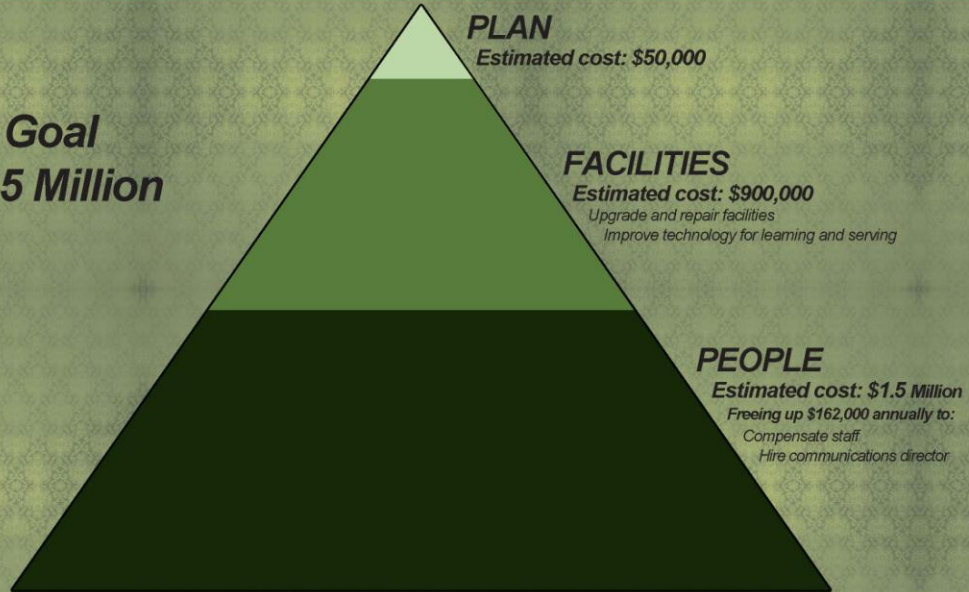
Goal
5 Million

PLAN
Estimated cost: $50,000

FACILITIES
Estimated cost: $900,000
Upgrade and repair facilities
Improve technology for learning and serving

PEOPLE
Estimated cost: $1.5 Million
Freeing up $162,000 annually to:
Compensate staff
Hire communications director